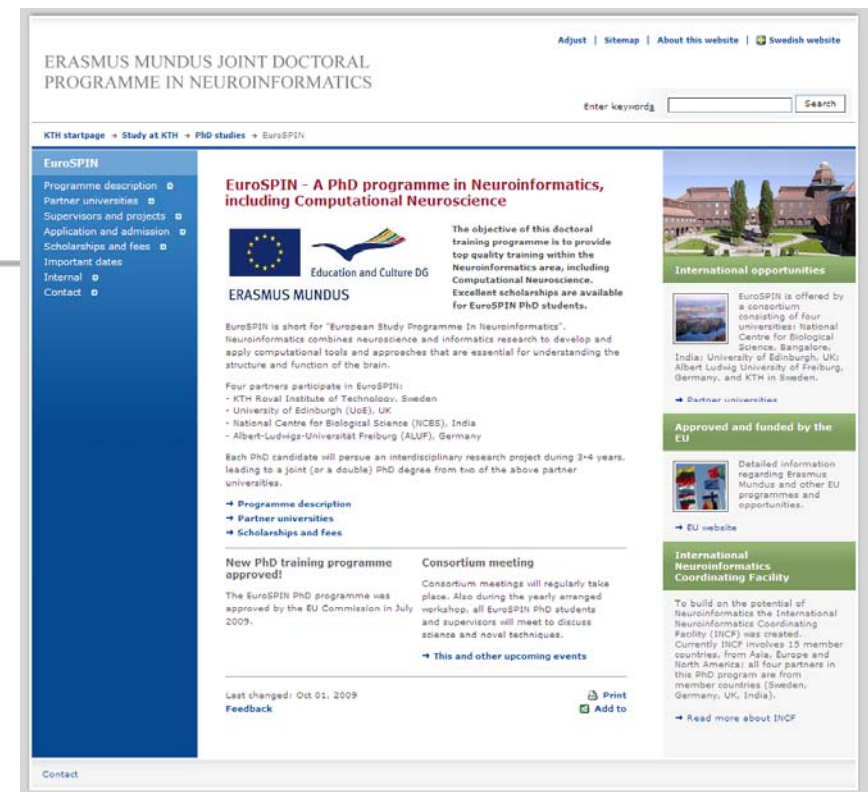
ERASMUS MUNDUS JOINT DOCTORAL PROGRAMME IN NEUROINFORMATICS

Adjust | Sitemap | About this website | Swedish website

Enter keywords Search

KTH startpage → Study at KTH → PhD studies → EuroSPIN

EuroSPIN
Programme description
Partner universities
Supervisors and projects
Application and admission
Scholarships and fees
Important dates
Internal
Contact

EuroSPIN - A PhD programme in Neuroinformatics, including Computational Neuroscience

Education and Culture DG
ERASMUS MUNDUS

The objective of this doctoral training programme is to provide top quality training within the Neuroinformatics area, including Computational Neuroscience. Excellent scholarships are available for EuroSPIN PhD students.

EuroSPIN is short for "European Study Programme In Neuroinformatics". Neuroinformatics combines neuroscience and informatics research to develop and apply computational tools and approaches that are essential for understanding the structure and function of the brain.

Four partners participate in EuroSPIN:
- KTH Royal Institute of Technology, Sweden
- University of Edinburgh (UoE), UK
- National Centre for Biological Science (NCBS), India
- Albert-Ludwigs-Universität Freiburg (ALUF), Germany

Each PhD candidate will persue an interdisciplinary research project during 3+4 years, leading to a joint (or a double) PhD degree from two of the above partner universities.

→ Programme description
→ Partner universities
→ Scholarships and fees

New PhD training programme approved!

The EuroSPIN PhD programme was approved by the EU Commission in July 2009.

Consortium meeting

Consortium meetings will regularly take place. Also during the yearly arranged workshop, all EuroSPIN PhD students and supervisors will meet to discuss science and novel techniques.

→ This and other upcoming events

Last changed: Oct 01, 2009
Feedback

Print
Add to

International opportunities

EuroSPIN is offered by a consortium consisting of four universities: National Centre for Biological Science, Bangalore, India; University of Edinburgh, UK; Albert Ludwig University of Freiburg, Germany, and KTH in Sweden.

→ Partner universities

Approved and funded by the EU

Detailed information regarding Erasmus Mundus and other EU programmes and opportunities.

→ EU website

International Neuroinformatics Coordinating Facility

To build on the potential of Neuroinformatics the International Neuroinformatics Coordinating Facility (INCF) was created. Currently INCF involves 15 member countries, from Asia, Europe and North America; all four partners in this PhD program are from member countries (Sweden, Germany, UK, India).

→ Read more about INCF

Contact